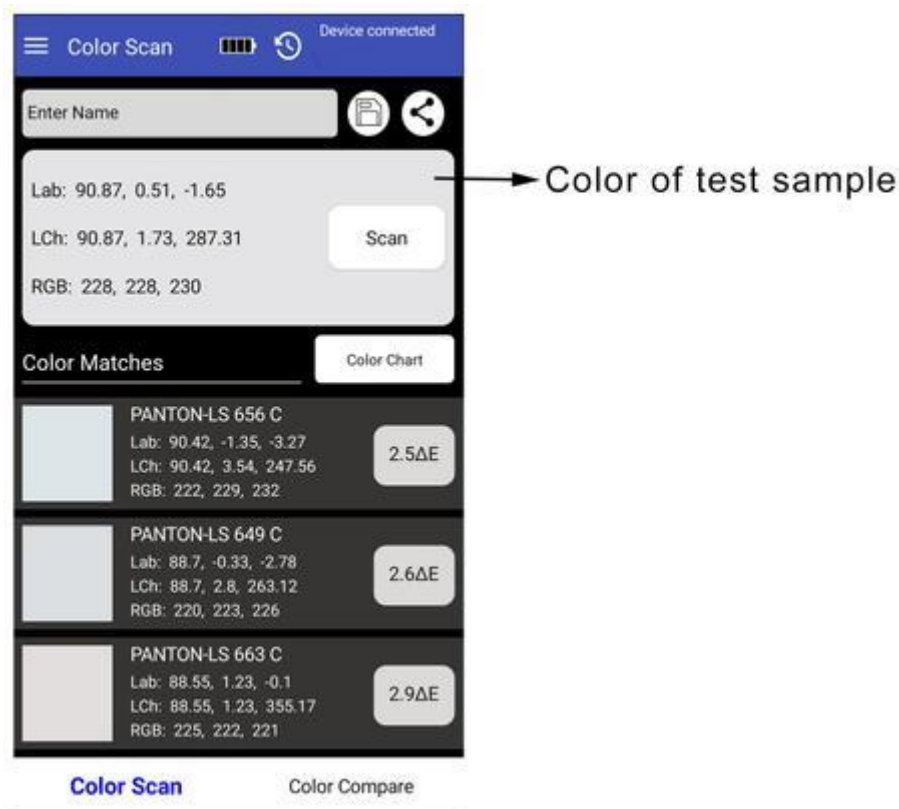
Color Scan

Device connected

Enter Name

Lab: 90.87, 0.51, -1.65

LCh: 90.87, 1.73, 287.31

RGB: 228, 228, 230

Scan

Color of test sample

Color Matches

Color Chart

PANTON-LS 656 C
Lab: 90.42, -1.35, -3.27
LCh: 90.42, 3.54, 247.56
RGB: 222, 229, 232

2.5ΔE

PANTON-LS 649 C
Lab: 88.7, -0.33, -2.78
LCh: 88.7, 2.8, 263.12
RGB: 220, 223, 226

2.6ΔE

PANTON-LS 663 C
Lab: 88.55, 1.23, -0.1
LCh: 88.55, 1.23, 355.17
RGB: 225, 222, 221

2.9ΔE

Color Scan

Color Compare